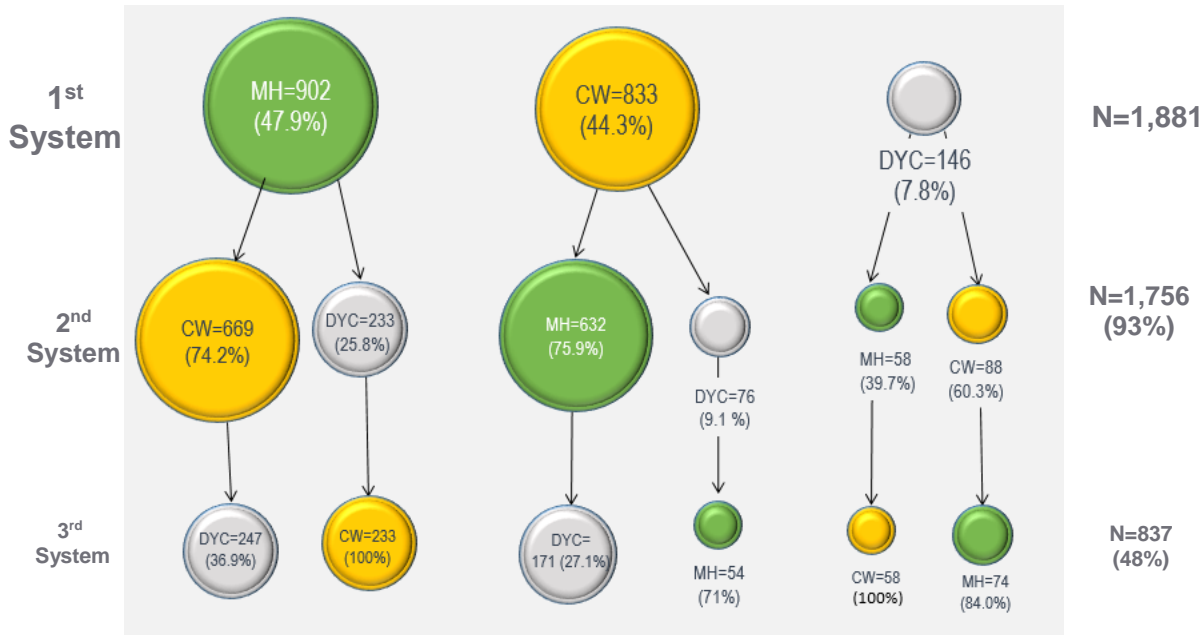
1$^{st}$ System

MH=902 (47.9%)

CW=833 (44.3%)

DYC=146 (7.8%)

N=1,881

2$^{nd}$ System

CW=669 (74.2%)

DYC=233 (25.8%)

MH=632 (75.9%)

DYC=76 (9.1 %)

MH=58 (39.7%)

CW=88 (60.3%)

N=1,756 (93%)

3$^{rd}$ System

DYC=247 (36.9%)

CW=233 (100%)

DYC= 171 (27.1%)

MH=54 (71%)

CW=58 (100%)

MH=74 (84.0%)

N=837 (48%)